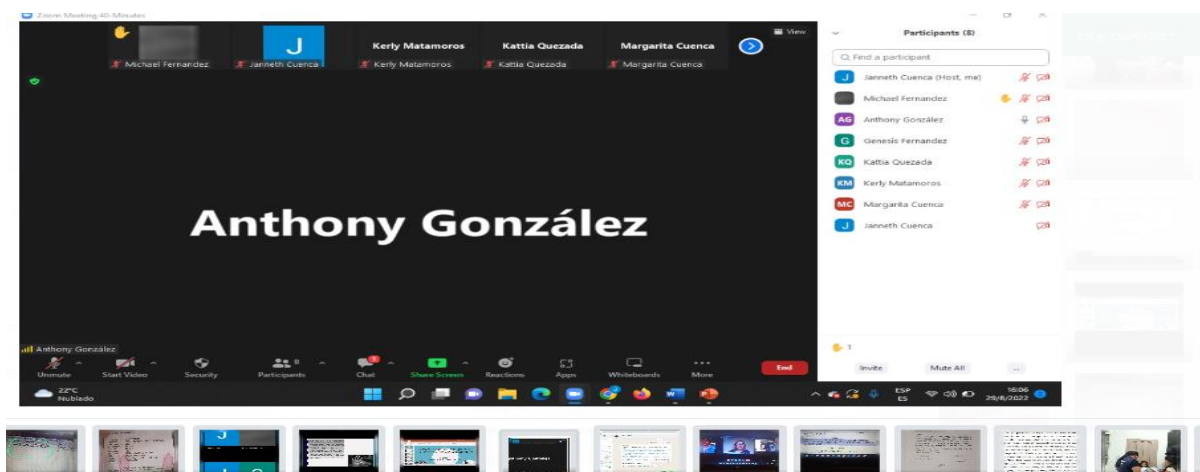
Zoom Meeting 40-Minutes

View

J

Kerly Matamoros

Kattia Quezada

Margarita Cuenca

Michael Fernandez

Janneth Cuenca

Kerly Matamoros

Kattia Quezada

Margarita Cuenca

Anthony González

Anthony González

Participants (8)

Find a participant

J Janneth Cuenca (Host, me)

Michael Fernandez

AG Anthony González

G Genesis Fernandez

KQ Kattia Quezada

KM Kerly Matamoros

MC Margarita Cuenca

J Janneth Cuenca

1

Invite

Mute All

...

Unmute

Start Video

Security

Participants 8

Chat

Share Screen

Reactions

Apps

Whiteboards

More

End

22°C
Nublado

ESP
ES

16:06
29/6/2022